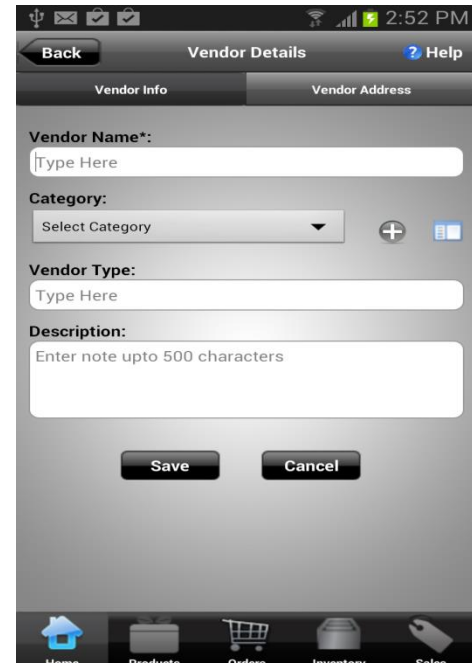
2:52 PM

Back

Vendor Details

? Help

Vendor Info

Vendor Address

Vendor Name*:

Type Here

Category:

Select Category

Vendor Type:

Type Here

Description:

Enter note upto 500 characters

Save

Cancel

Home

Products

Orders

Inventory

Sales